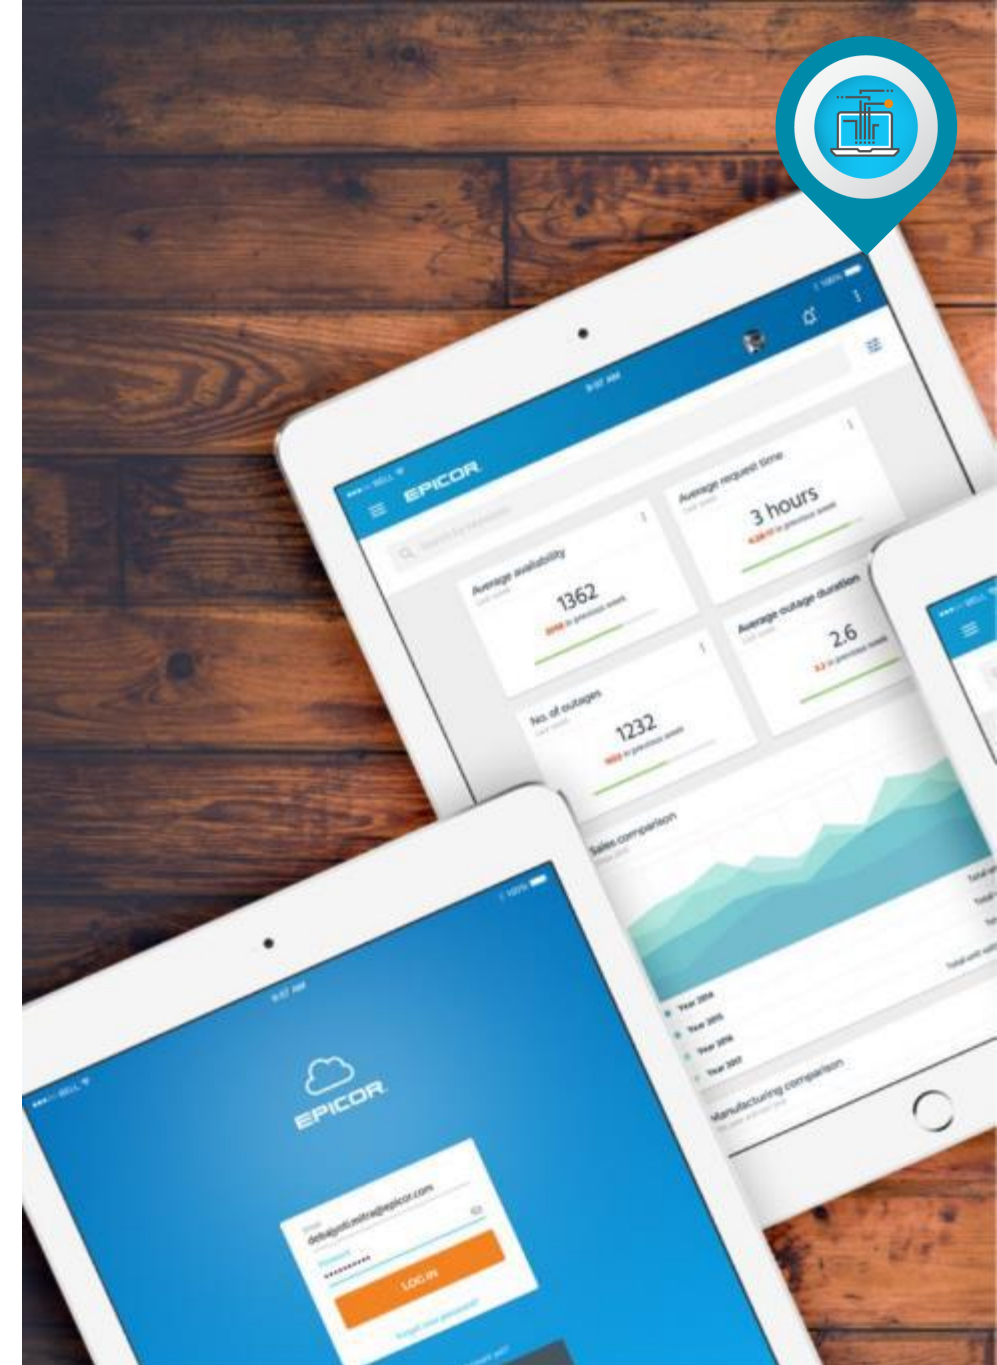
EPICOR

Average availability

1362

No. of outages

1232

Average request time

3 hours

Average outage duration

2.6

Sales comparison

Year 2014

Year 2015

Year 2016

Year 2017

Manufacturing comparison

EPICOR

LOG IN